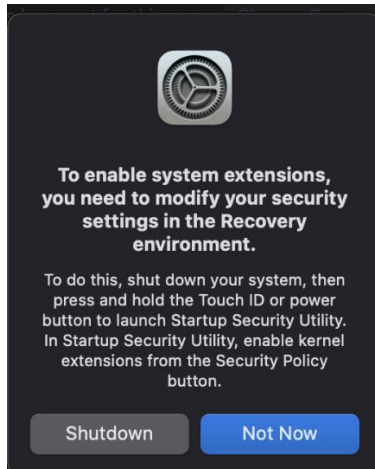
To enable system extensions, you need to modify your security settings in the Recovery environment.

To do this, shut down your system, then press and hold the Touch ID or power button to launch Startup Security Utility. In Startup Security Utility, enable kernel extensions from the Security Policy button.

Shutdown

Not Now